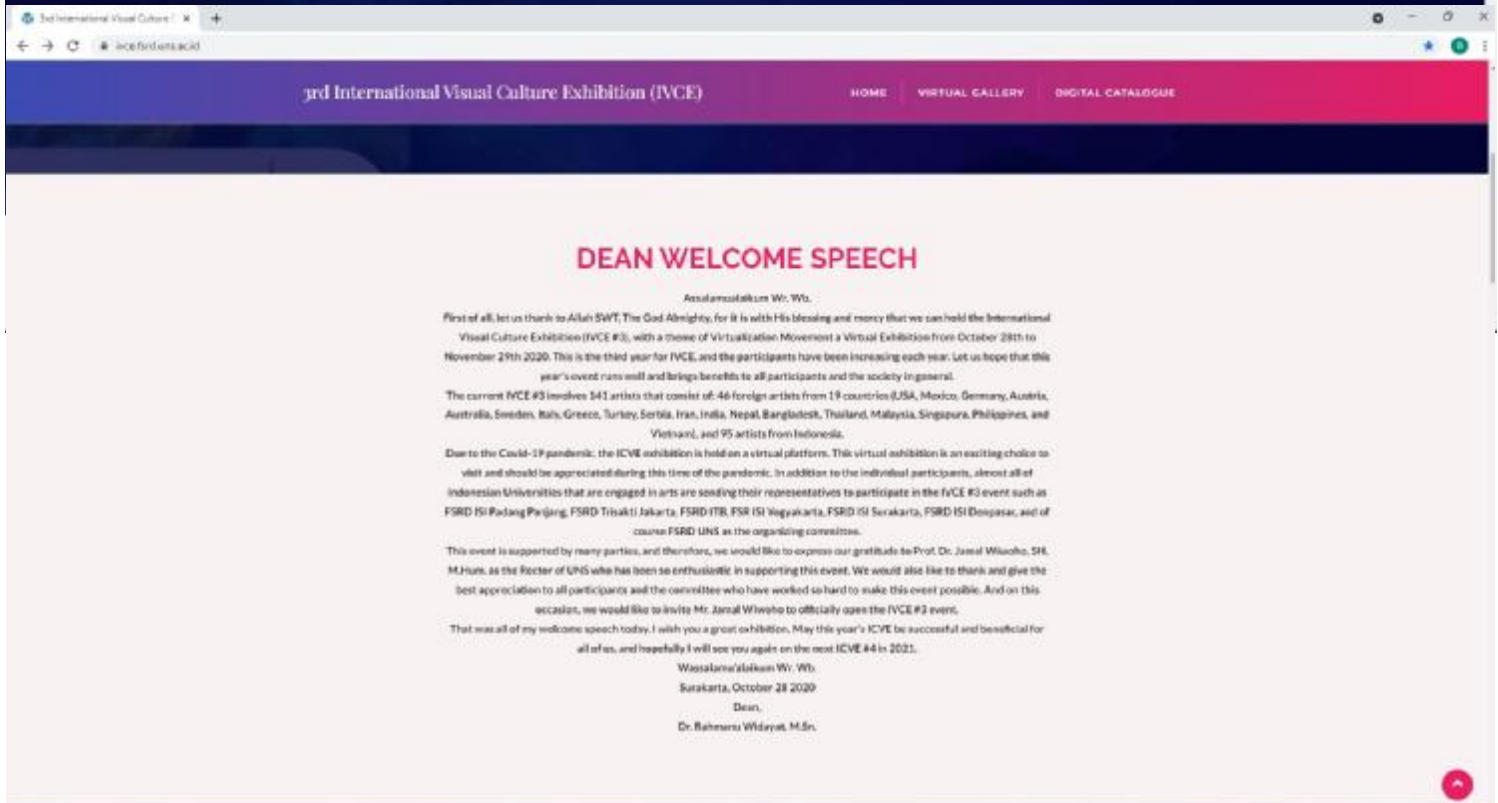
3rd International Visual Culture E ×

ivce.fsrd.uns.ac.id

3rd International Visual Culture Exhibition (IVCE)

HOME VIRTUAL GALLERY DIGITAL CATALOGUE

DEAN WELCOME SPEECH

Assalamualaikum Wr. Wb.

First of all, let us thank to Allah SWT, The God Almighty, for it is with His blessing and mercy that we can hold the International Visual Culture Exhibition (IVCE #3), with a theme of Virtualization Movement a Virtual Exhibition from October 28th to November 29th 2020. This is the third year for IVCE, and the participants have been increasing each year. Let us hope that this year's event runs well and brings benefits to all participants and the society in general.

The current IVCE #3 involves 141 artists that consist of: 46 foreign artists from 19 countries (USA, Mexico, Germany, Austria, Australia, Sweden, Italy, Greece, Turkey, Serbia, Iran, India, Nepal, Bangladesh, Thailand, Malaysia, Singapura, Philippines, and Vietnam), and 95 artists from Indonesia.

Due to the Covid-19 pandemic, the ICVE exhibition is held on a virtual platform. This virtual exhibition is an exciting choice to visit and should be appreciated during this time of the pandemic. In addition to the individual participants, almost all of Indonesian Universities that are engaged in arts are sending their representatives to participate in the IVCE #3 event such as FSRD ISI Padang Panjang, FSRD Trisakti Jakarta, FSRD ITB, FSR ISI Yogyakarta, FSRD ISI Surakarta, FSRD ISI Denpasar, and of course FSRD UNS as the organizing committee.

This event is supported by many parties, and therefore, we would like to express our gratitude to Prof. Dr. Jamal Wiwoho, SH, M.Hum. as the Rector of UNS who has been so enthusiastic in supporting this event. We would also like to thank and give the best appreciation to all participants and the committee who have worked so hard to make this event possible. And on this occasion, we would like to invite Mr. Jamal Wiwoho to officially open the IVCE #3 event.

That was all of my welcome speech today. I wish you a great exhibition. May this year's ICVE be successful and beneficial for all of us, and hopefully I will see you again on the next ICVE #4 in 2021.

Wassalamu'alaikum Wr. Wb.

Surakarta, October 28 2020

Dean,

Dr. Rahmanu Widayat, M.Sn.